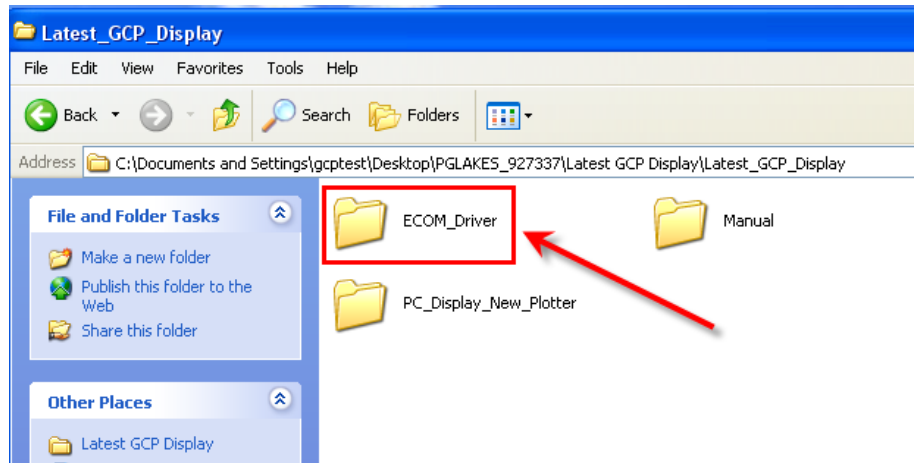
Latest_GCP_Display

File Edit View Favorites Tools Help

Back Search Folders

Address C:\Documents and Settings\gcptest\Desktop\PGLAKES_927337\Latest GCP Display\Latest_GCP_Display

File and Folder Tasks

Make a new folder

Publish this folder to the Web

Share this folder

Other Places

Latest GCP Display

ECOM_Driver

Manual

PC_Display_New_Plotter